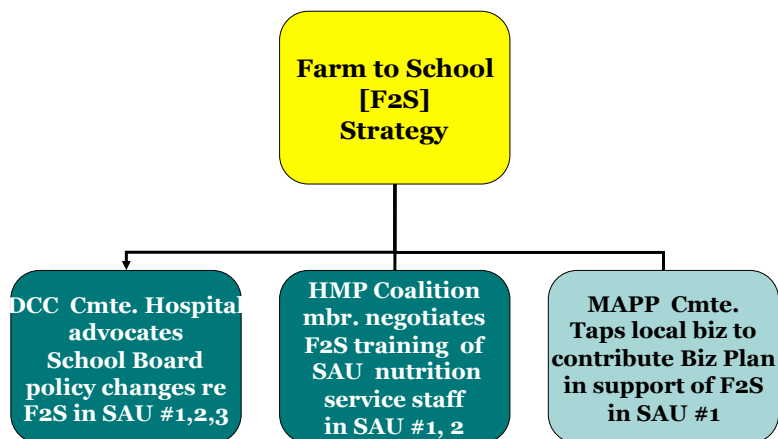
Farm to School [F2S] Strategy

DCC Cmte. Hospital advocates School Board policy changes re F2S in SAU #1,2,3

HMP Coalition mbr. negotiates F2S training of SAU nutrition service staff in SAU #1, 2

MAPP Cmte. Taps local biz to contribute Biz Plan in support of F2S in SAU #1